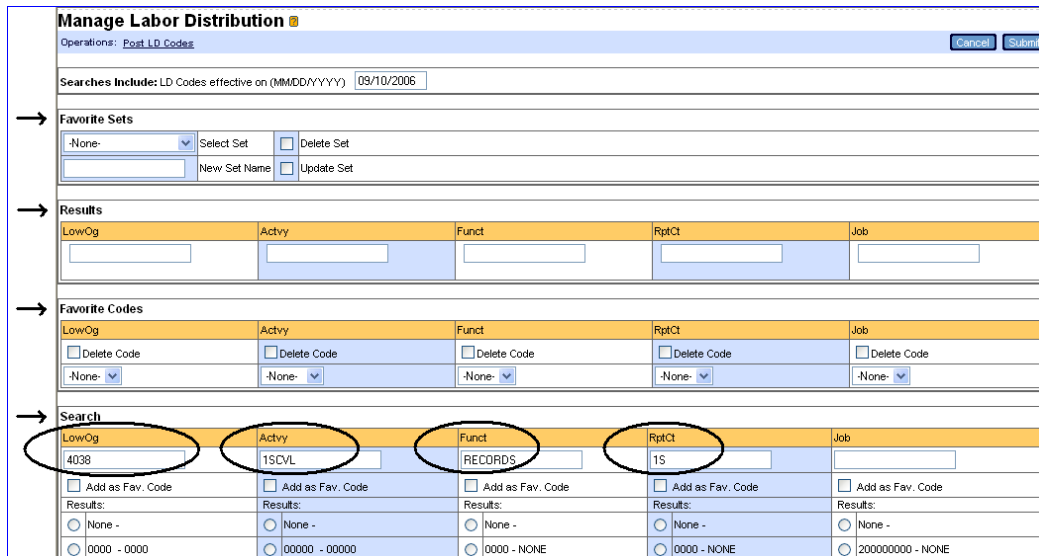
Manage Labor Distribution

Operations: Post LD Codes

Cancel Submi

Searches Include: LD Codes effective on (MM/DD/YYYY) 09/10/2006

Favorite Sets

-None- Select Set Delete Set

New Set Name Update Set

Results

| LowOg | Actvy | Funct | RptCt | Job |
|---|---|---|---|---|
| | | | | |

Favorite Codes

| LowOg | Actvy | Funct | RptCt | Job |
|---|---|---|---|---|
| Delete Code | Delete Code | Delete Code | Delete Code | Delete Code |
| -None- | -None- | -None- | -None- | -None- |

Search

| LowOg | Actvy | Funct | RptCt | Job |
|---|---|---|---|---|
| 4038 | 1SCVL | RECORDS | 1S | |
| Add as Fav. Code | Add as Fav. Code | Add as Fav. Code | Add as Fav. Code | Add as Fav. Code |
| Results: | Results: | Results: | Results: | Results: |
| None - | None - | None - | None - | None - |
| 0000 - 0000 | 00000 - 00000 | 0000 - NONE | 0000 - NONE | 200000000 - NONE |